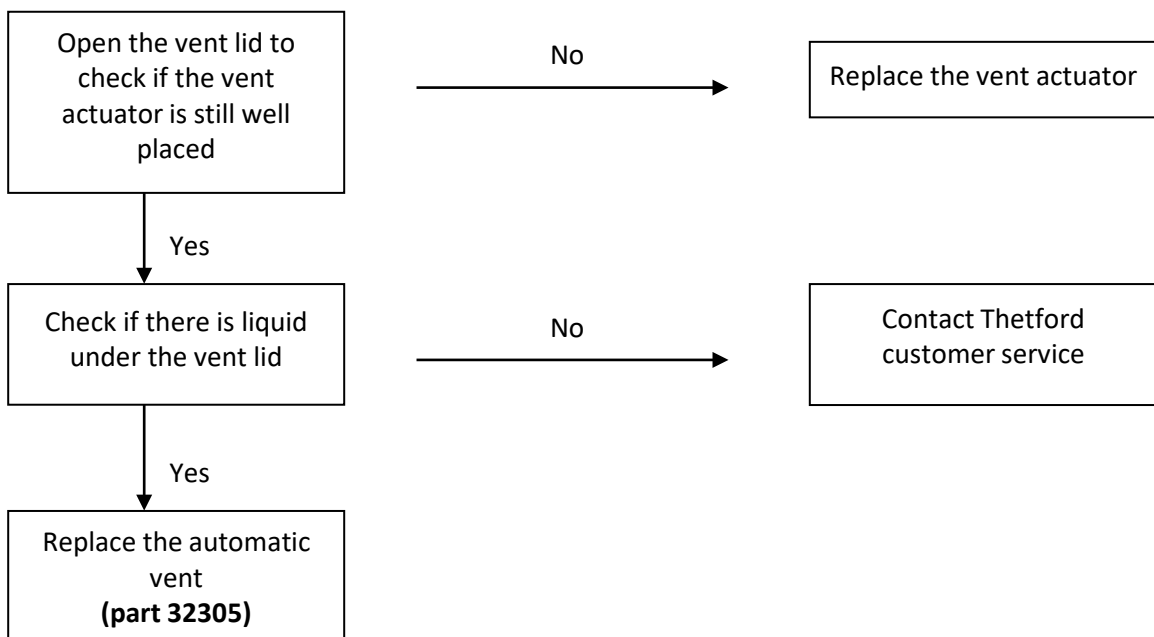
Open the vent lid to check if the vent actuator is still well placed

No

Replace the vent actuator

Yes

Check if there is liquid under the vent lid

No

Contact Thetford customer service

Yes

Replace the automatic vent
**(part 32305)**